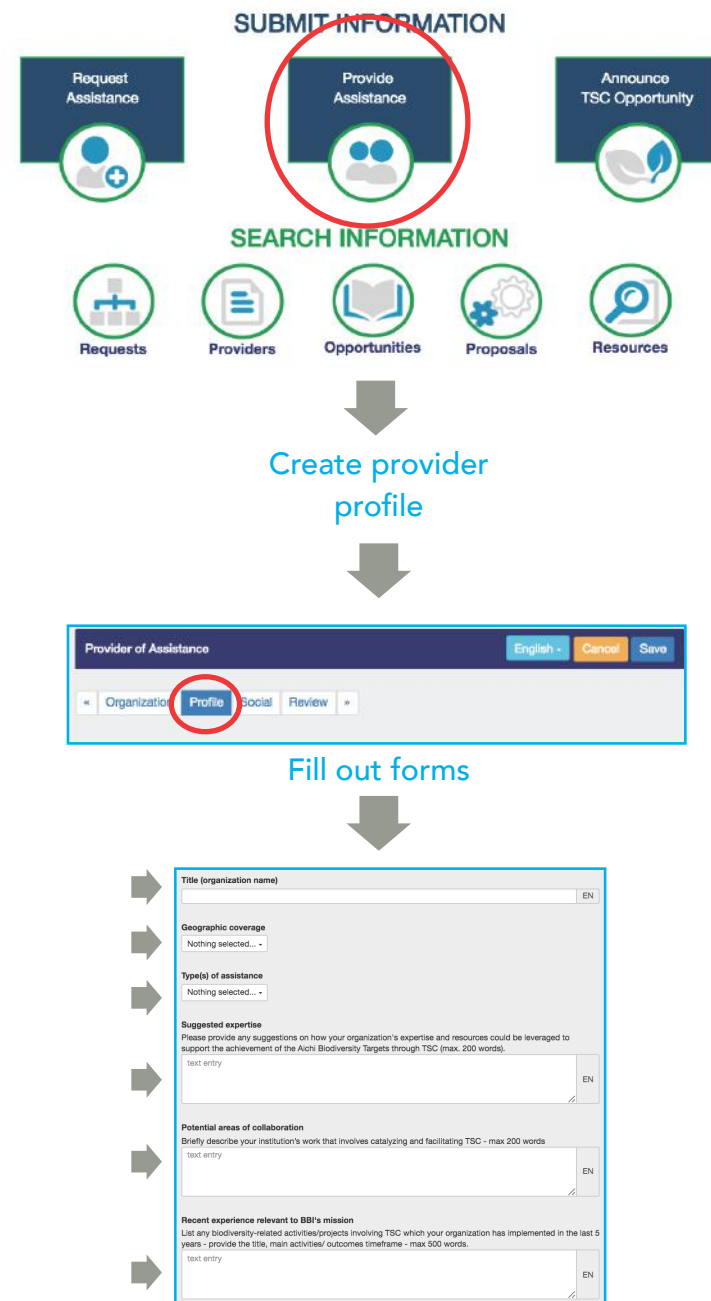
SUBMIT INFORMATION

Request Assistance

Provide Assistance

Announce TSC Opportunity

SEARCH INFORMATION

Requests

Providers

Opportunities

Proposals

Resources

Create provider profile

Provider of Assistance

English -

Cancel

Save

«

Organization

Profile

Social

Review

»

Fill out forms

Title (organization name)

EN

Geographic coverage

Nothing selected... -

Type(s) of assistance

Nothing selected... -

Suggested expertise

Please provide any suggestions on how your organization's expertise and resources could be leveraged to support the achievement of the Aichi Biodiversity Targets through TSC (max. 200 words).

text entry

EN

Potential areas of collaboration

Briefly describe your institution's work that involves catalyzing and facilitating TSC - max 200 words

text entry

EN

Recent experience relevant to BBI's mission

List any biodiversity-related activities/projects involving TSC which your organization has implemented in the last 5 years - provide the title, main activities/ outcomes timeframe - max 500 words.

text entry

EN